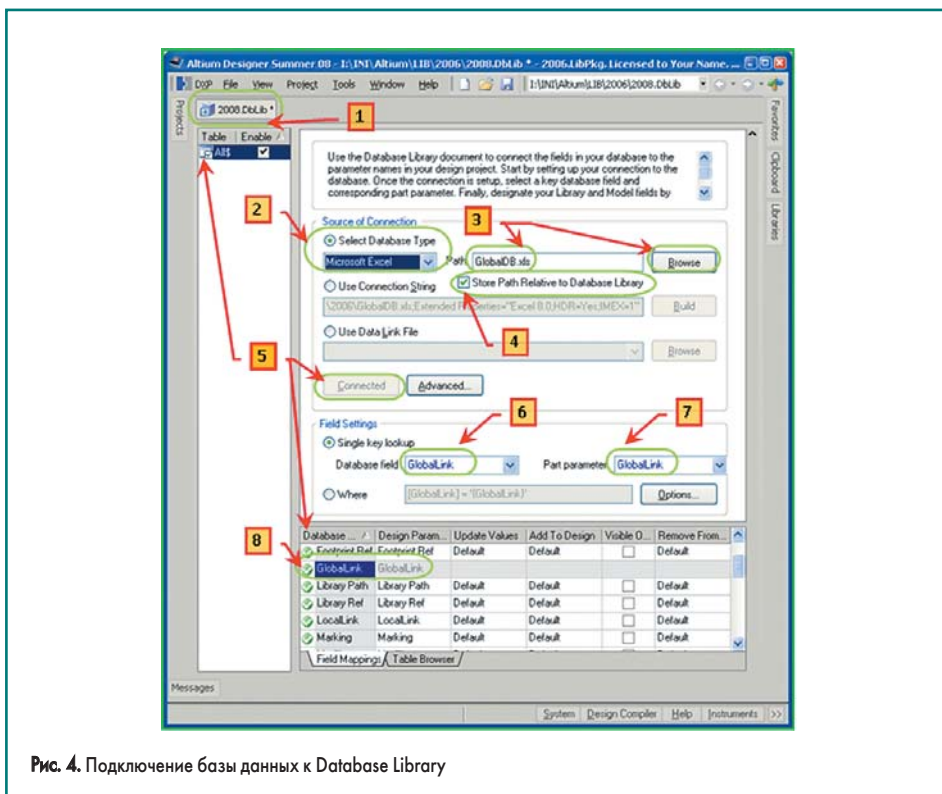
Altium Designer Summer 08 - I:\INI\Altium\LIB\2006\2008.DbLib * - 2006.LibPkg. Licensed to Your Name. ...

DXP File View Project Tools Window Help I:\INI\Altium\LIB\2006\2008.DbLib

Projects

2008.DbLib *

1

Favorites Clipboard Libraries

Table Enable
All$ ☑

Use the Database Library document to connect the fields in your database to the parameter names in your design project. Start by setting up your connection to the database. Once the connection is setup, select a key database field and corresponding part parameter. Finally, designate your Library and Model fields by

2

3

Source of Connection

Select Database Type

Microsoft Excel

Path GlobalDB.xls

Browse

Store Path Relative to Database Library

Use Connection String

\2006\GlobalDB.xls;Extended Properties="Excel 8.0;HDR=Yes;IMEX=1"

Build

Use Data Link File

4

Browse

5

Connected

Advanced...

6

7

Field Settings

Single key lookup

Database field GlobalLink

Part parameter GlobalLink

Where

[GlobalLink] = '{GlobalLink}'

Options...

8

| Database ... | Design Param... | Update Values | Add To Design | Visible O... | Remove From... |
|---|---|---|---|---|---|
| Footprint Ref | Footprint Ref | Default | Default | ☐ | Default |
| GlobalLink | GlobalLink | | | | |
| Library Path | Library Path | Default | Default | ☐ | Default |
| Library Ref | Library Ref | Default | Default | ☐ | Default |
| LocalLink | LocalLink | Default | Default | ☐ | Default |
| Marking | Marking | Default | Default | ☐ | Default |

Field Mappings Table Browser

Messages

System Design Compiler Help Instruments >>

Рис. 4. Подключение базы данных к Database Library